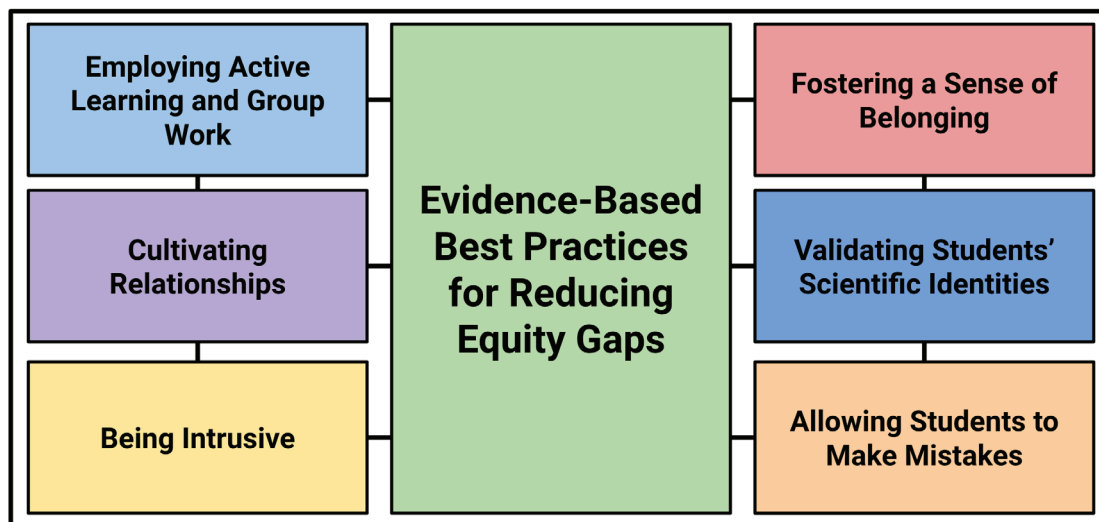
Employing Active Learning and Group Work

Cultivating Relationships

Being Intrusive

Evidence-Based Best Practices for Reducing Equity Gaps

Fostering a Sense of Belonging

Validating Students’ Scientific Identities

Allowing Students to Make Mistakes